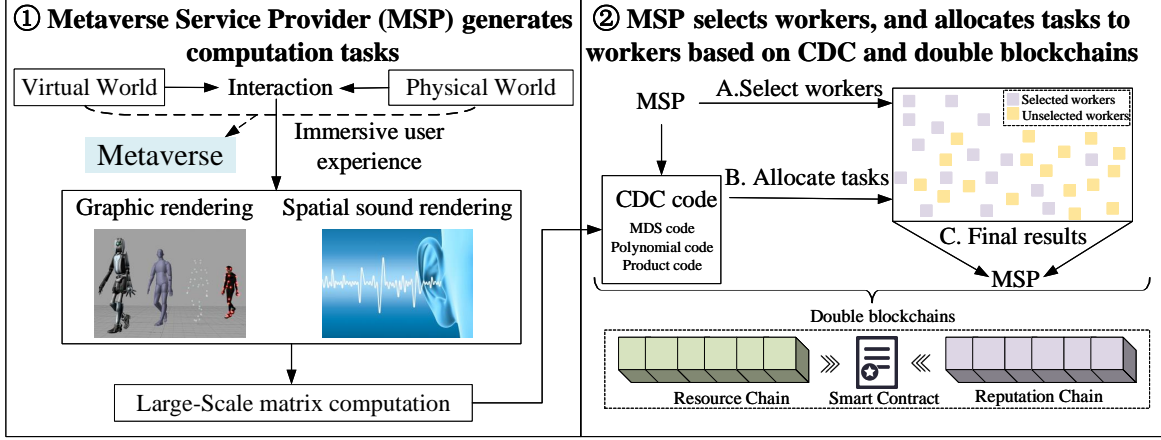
① Metaverse Service Provider (MSP) generates computation tasks

Virtual World

Interaction

Physical World

Metaverse

Immersive user experience

Graphic rendering

Spatial sound rendering

Large-Scale matrix computation

② MSP selects workers, and allocates tasks to workers based on CDC and double blockchains

MSP

A.Select workers

Selected workers

Unselected workers

CDC code

MDS code

Polynomial code

Product code

B. Allocate tasks

C. Final results

MSP

Double blockchains

Resource Chain

Smart Contract

Reputation Chain